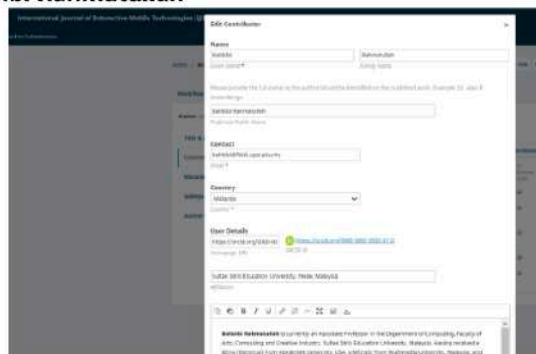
International Journal of Interactive Mobile Technologies

Edit Contributor

Name

Suhaila

Rahmatullah

Given Name *

Family Name

Please provide the full name as the author should be identified on the published work. Example: Dr. Alan P. Mwandenga.

Suhaila Rahmatullah

Preferred Public Name

Contact

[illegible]

Email *

Country

Malaysia

Country *

User Details

https://orcid.org/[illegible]

https://orcid.org/0000-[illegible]

Homepage URL

ORCID iD

Sultan Idris Education University, Perak, Malaysia

Affiliation

Suhaila Rahmatullah is currently an Assistant Professor in the Department of Computing, Faculty of Arts, Computing and Creative Industry, Sultan Idris Education University, Malaysia. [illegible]